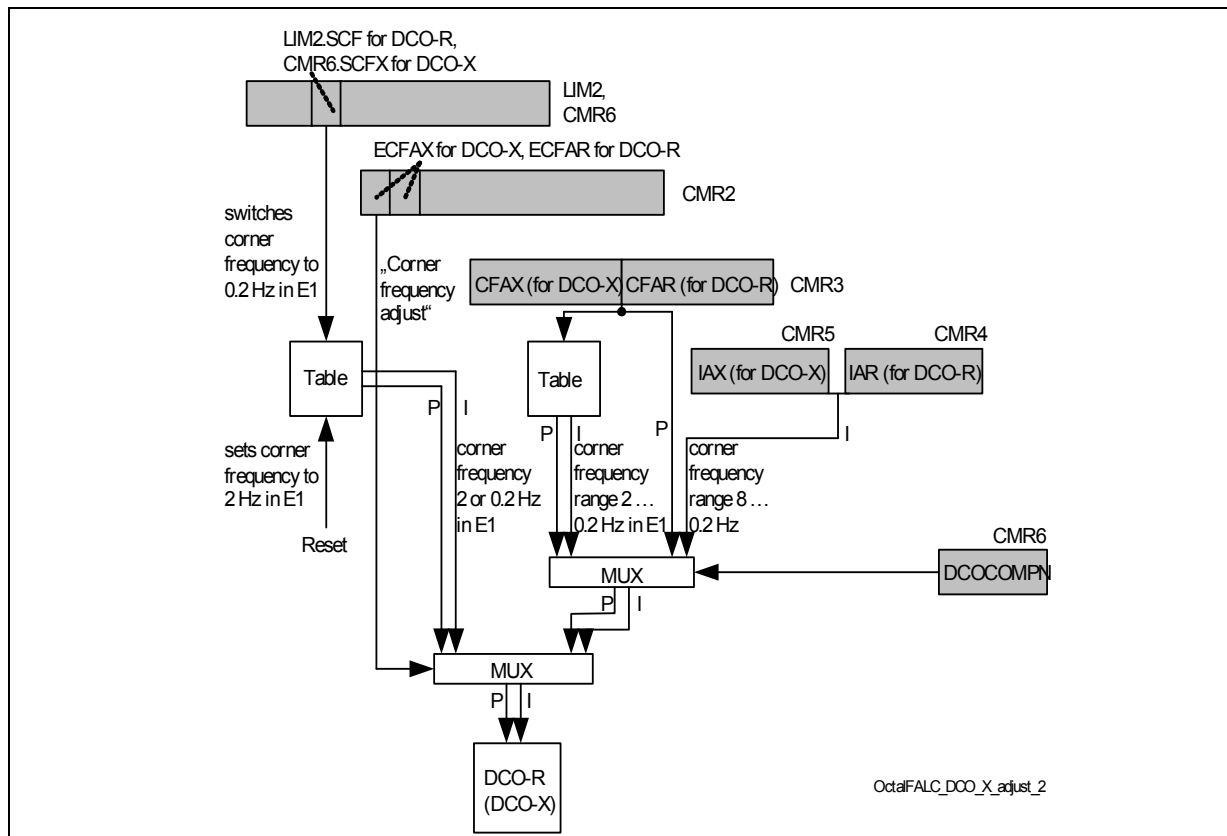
LIM2.SCF for DCO-R,
CMR6.SCFX for DCO-X

LIM2,
CMR6

ECFAX for DCO-X, ECFAR for DCO-R

CMR2

switches corner frequency to 0.2 Hz in E1

„Corner frequency adjust“

CFAX (for DCO-X) CFAR (for DCO-R) CMR3

CMR5 CMR4

IAX (for DCO-X) IAR (for DCO-R)

Table

Table

P I

P I

P

I

corner frequency 2 or 0.2 Hz in E1

corner frequency range 2 … 0.2 Hz in E1

corner frequency range 8 … 0.2 Hz

sets corner frequency to 2 Hz in E1

Reset

CMR6

DCOCOMPN

MUX

P I

MUX

P I

DCO-R
(DCO-X)

OctalFALC_DCO_X_adjust_2